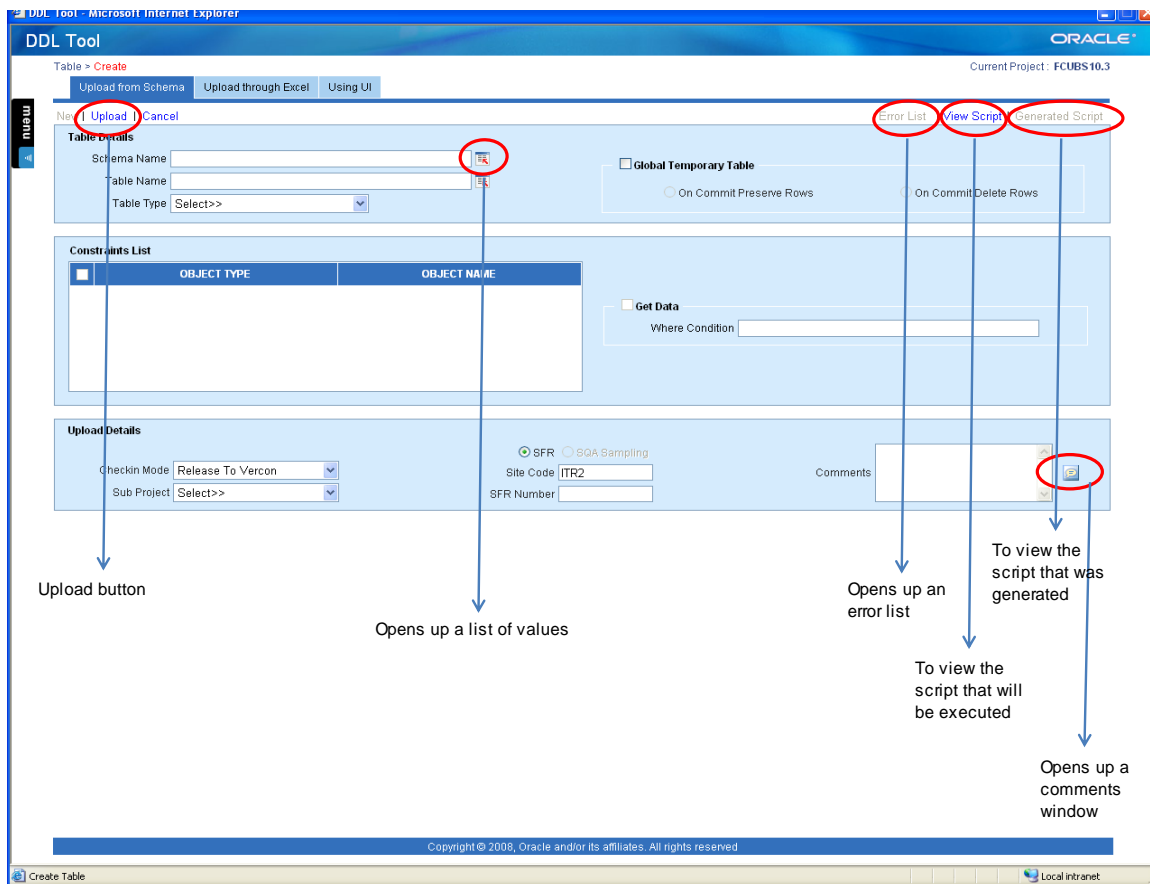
DDL Tool - Microsoft Internet Explorer

DDL Tool

ORACLE

Table > Create

Current Project : FCUBS10.3

Upload from Schema | Upload through Excel | Using UI

menu

New | Upload | Cancel

Error List | View Script | Generated Script

Table Details

Schema Name

Table Name

Table Type Select>>

Global Temporary Table

On Commit Preserve Rows

On Commit Delete Rows

Constraints List

| | OBJECT TYPE | OBJECT NAME |
|---|---|---|

Get Data

Where Condition

Upload Details

SFR SQA Sampling

Checkin Mode Release To Vercon

Sub Project Select>>

Site Code ITR2

SFR Number

Comments

Upload button

Opens up a list of values

Opens up an error list

To view the script that was generated

To view the script that will be executed

Opens up a comments window

Copyright © 2008, Oracle and/or its affiliates. All rights reserved

Create Table

Local intranet